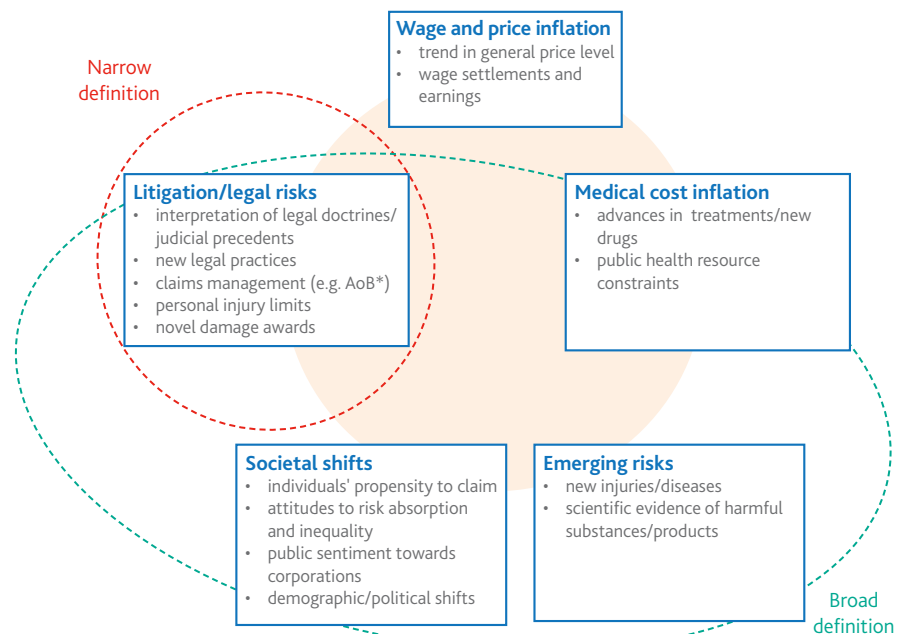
Narrow definition

Wage and price inflation
- trend in general price level
- wage settlements and earnings

Litigation/legal risks
- interpretation of legal doctrines/ judicial precedents
- new legal practices
- claims management (e.g. AoB*)
- personal injury limits
- novel damage awards

Medical cost inflation
- advances in treatments/new drugs
- public health resource constraints

Societal shifts
- individuals' propensity to claim
- attitudes to risk absorption and inequality
- public sentiment towards corporations
- demographic/political shifts

Emerging risks
- new injuries/diseases
- scientific evidence of harmful substances/products

Broad definition